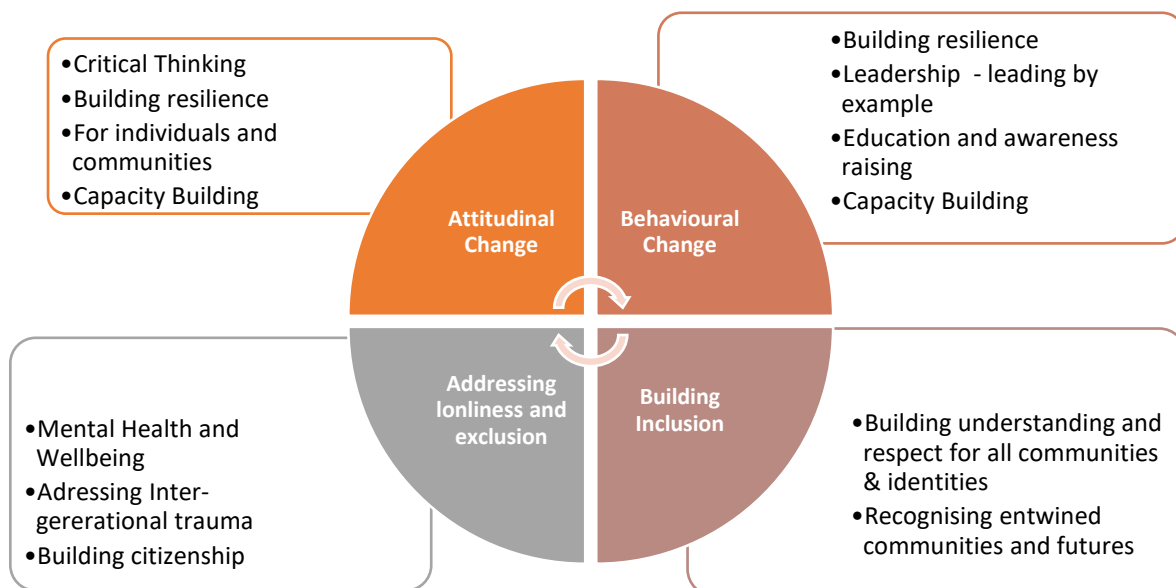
•Critical Thinking
•Building resilience
•For individuals and communities
•Capacity Building

•Building resilience
•Leadership - leading by example
•Education and awareness raising
•Capacity Building

Attitudinal Change

Behavioural Change

Addressing lonliness and exclusion

Building Inclusion

•Mental Health and Wellbeing
•Adressing Inter-gererational trauma
•Building citizenship

•Building understanding and respect for all communities & identities
•Recognising entwined communities and futures